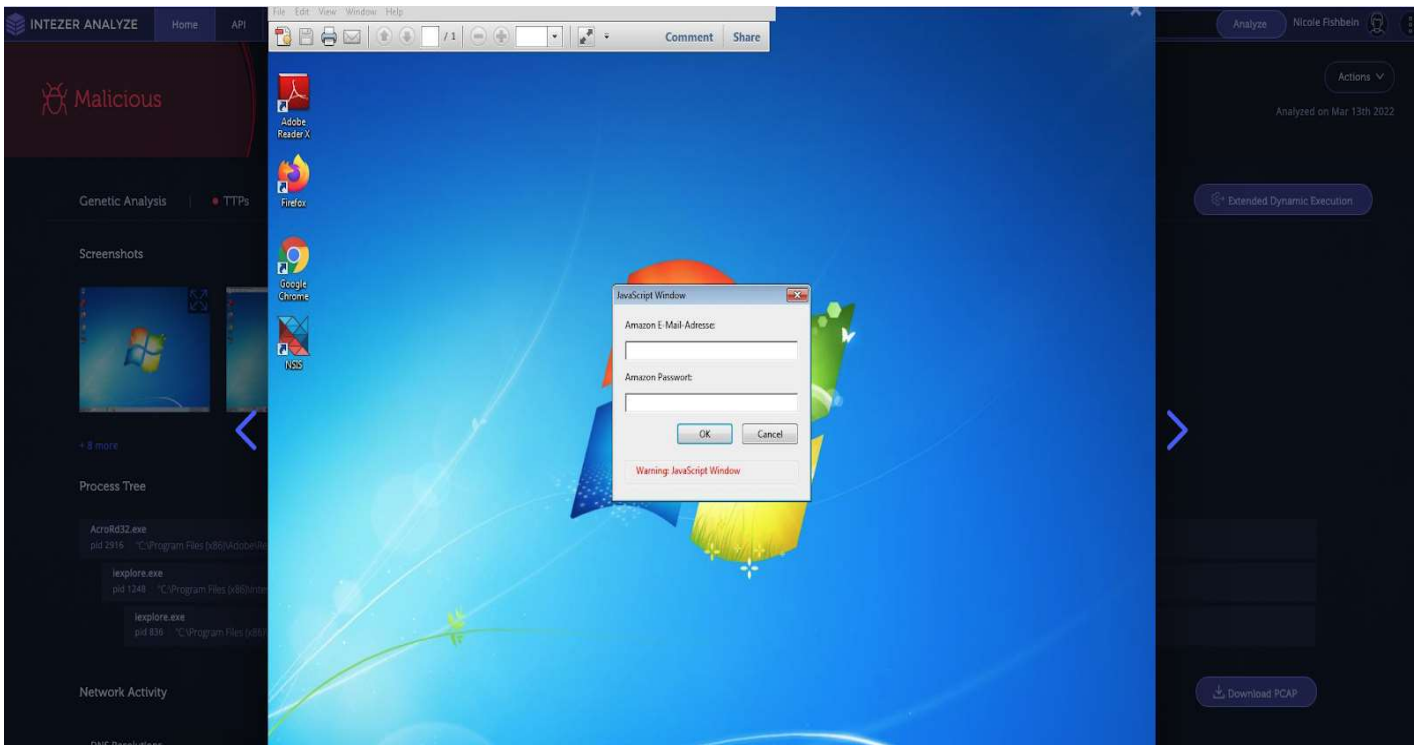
INTEZER ANALYZE Home API

File Edit View Window Help

/1

Comment Share

Analyze Nicole Fishbein

Malicious

Actions

Analyzed on Mar 13th 2022

Genetic Analysis | TTPs

Extended Dynamic Execution

Screenshots

+ 8 more

Process Tree

AcroRd32.exe
pid 2916 "C:\Program Files (x86)\Adobe\Re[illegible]

iexplore.exe
pid 1248 "C:\Program Files (x86)\Inte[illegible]

iexplore.exe
pid 836 "C:\Program Files (x86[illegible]

Network Activity

Download PCAP

DNS Resolutions

Adobe Reader X

Firefox

Google Chrome

NSIS

JavaScript Window

Amazon E-Mail-Adresse:

Amazon Passwort:

OK Cancel

Warning: JavaScript Window